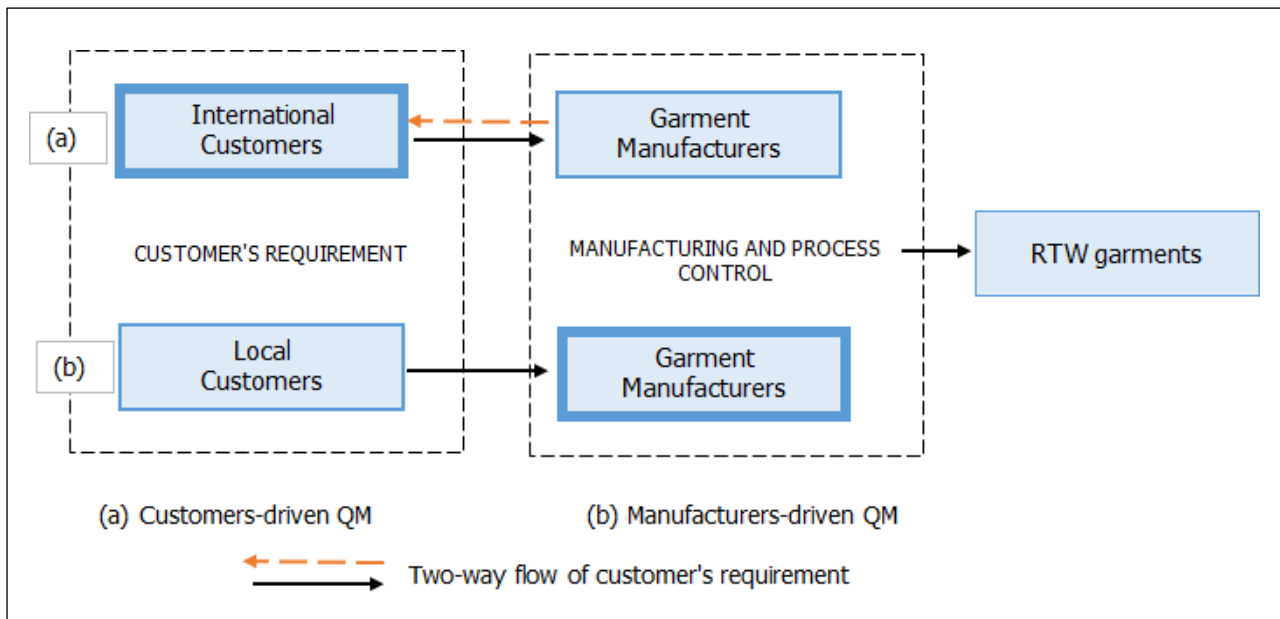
(a)

International Customers

Garment Manufacturers

CUSTOMER'S REQUIREMENT

MANUFACTURING AND PROCESS CONTROL

RTW garments

(b)

Local Customers

Garment Manufacturers

(a) Customers-driven QM

(b) Manufacturers-driven QM

Two-way flow of customer's requirement